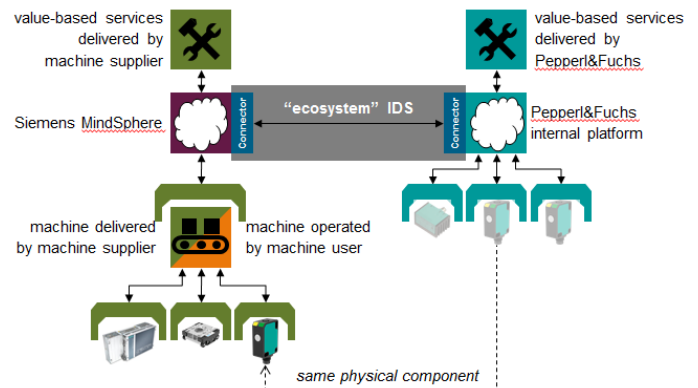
value-based services delivered by machine supplier

value-based services delivered by Pepperl&Fuchs

Siemens MindSphere

Connector

“ecosystem” IDS

Connector

Pepperl&Fuchs internal platform

machine delivered by machine supplier

machine operated by machine user

same physical component